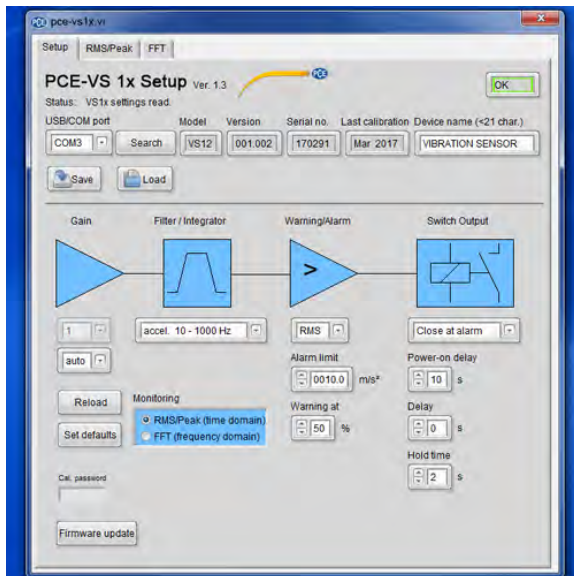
pce-vs1x.vi

Setup | RMS/Peak | FFT

PCE-VS 1x Setup Ver. 1.3

PCE

OK

Status: VS1x settings read.

USB/COM port | Model | Version | Serial no. | Last calibration | Device name (<21 char.)

COM3 | Search | VS12 | 001.002 | 170291 | Mar 2017 | VIBRATION SENSOR

Save | Load

Gain | Filter / Integrator | Warning/Alarm | Switch Output

>

1

auto

accel. 10 - 1000 Hz

RMS

Alarm limit
0010.0 m/s²

Warning at
50 %

Close at alarm

Power-on delay
10 s

Delay
0 s

Hold time
2 s

Reload

Set defaults

Monitoring
RMS/Peak (time domain)
FFT (frequency domain)

Cal. password

Firmware update